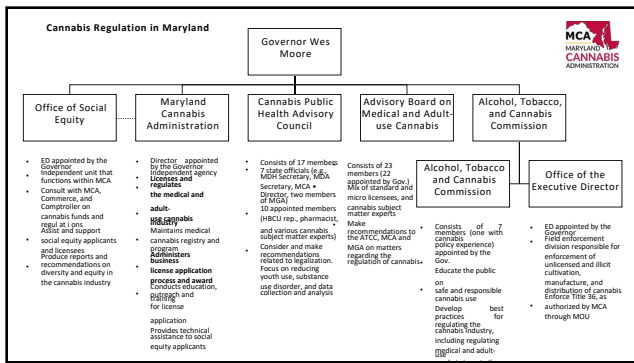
Cannabis Regulation in Maryland

MCA
MARYLAND
CANNABIS
ADMINISTRATION

Governor Wes Moore

Office of Social Equity

Maryland Cannabis Administration

Cannabis Public Health Advisory Council

Advisory Board on Medical and Adult-use Cannabis

Alcohol, Tobacco, and Cannabis Commission

Alcohol, Tobacco and Cannabis Commission

Office of the Executive Director

• ED appointed by the Governor
• Independent unit that functions within MCA
• Consult with MCA, Commerce, and Comptroller on cannabis funds and regulations
• Assist and support social equity applicants and licensees
• Produce reports and recommendations on diversity and equity in the cannabis industry

• Director appointed by the Governor
• Independent agency
• Licenses and regulates the medical and adult-use cannabis industry
• Maintains medical cannabis registry and program
• Administers business license application process and award
• Conducts education, outreach and training for license application
• Provides technical assistance to social equity applicants

• Consists of 17 members
• 7 state officials (e.g. MDH Secretary, MDA Secretary, MCA Director, two members of MGA)
• 10 appointed members (HBCU rep., pharmacist, and various cannabis subject matter experts)
• Consider and make recommendations related to legalization. Focus on reducing youth use, substance use disorder, and data collection and analysis

Consists of 23 members (22 appointed by Gov.)
• Mix of standard and micro licensees, and cannabis subject matter experts
• Make recommendations to the ATCC, MCA and MGA on matters regarding the regulation of cannabis

• Consists of 7 members (one with cannabis policy experience) appointed by the Gov.
• Educate the public on safe and responsible cannabis use
• Develop best practices for regulating the cannabis industry, including regulating medical and adult-use

• ED appointed by the Governor
• Field enforcement division responsible for enforcement of unlicensed and illicit cultivation, manufacture, and distribution of cannabis
• Enforce Title 36, as authorized by MCA through MOU